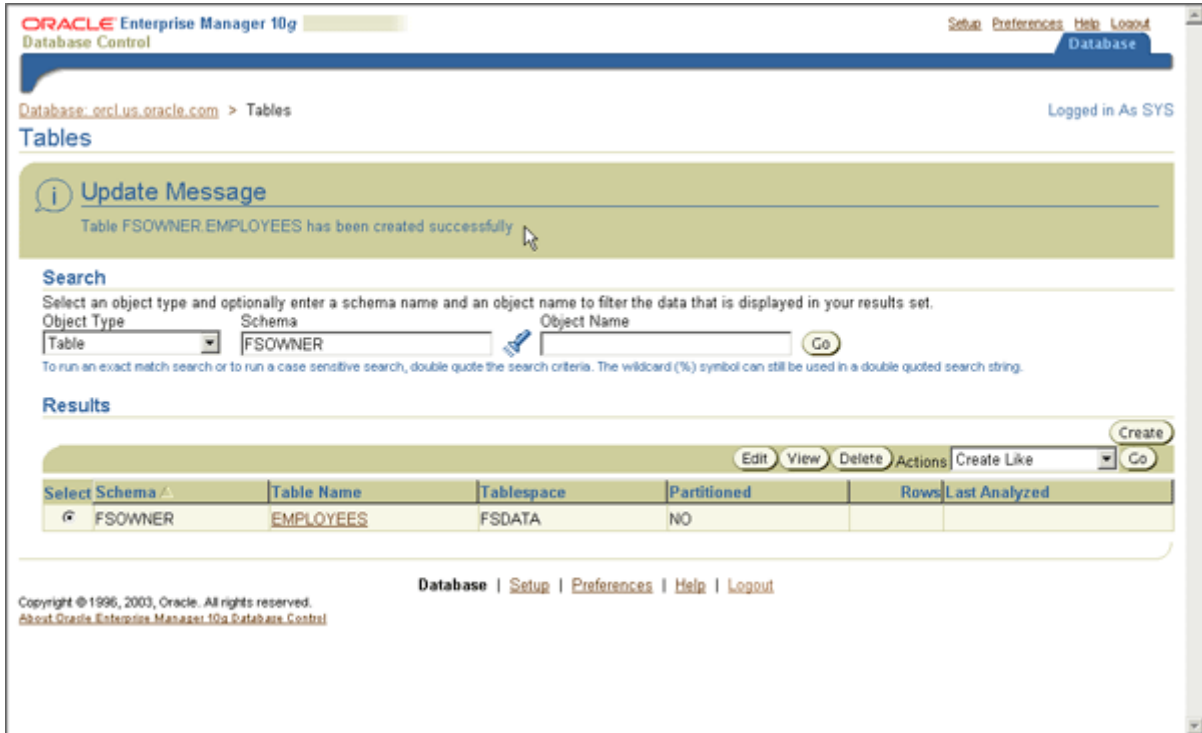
ORACLE Enterprise Manager 10g
Database Control

Setup Preferences Help Logout

Database

Database: orcl.us.oracle.com > Tables

Logged in As SYS

Tables

Update Message

Table FSOWNER.EMPLOYEES has been created successfully

Search

Select an object type and optionally enter a schema name and an object name to filter the data that is displayed in your results set.

Object Type
Table

Schema
FSOWNER

Object Name

Go

To run an exact match search or to run a case sensitive search, double quote the search criteria. The wildcard (%) symbol can still be used in a double quoted search string.

Results

Create

Edit View Delete Actions Create Like Go

| Select | Schema | Table Name | Tablespace | Partitioned | Rows | Last Analyzed |
|---|---|---|---|---|---|---|
| ⦿ | FSOWNER | EMPLOYEES | FSDATA | NO | | |

Database | Setup | Preferences | Help | Logout

Copyright © 1996, 2003, Oracle. All rights reserved.
About Oracle Enterprise Manager 10g Database Control